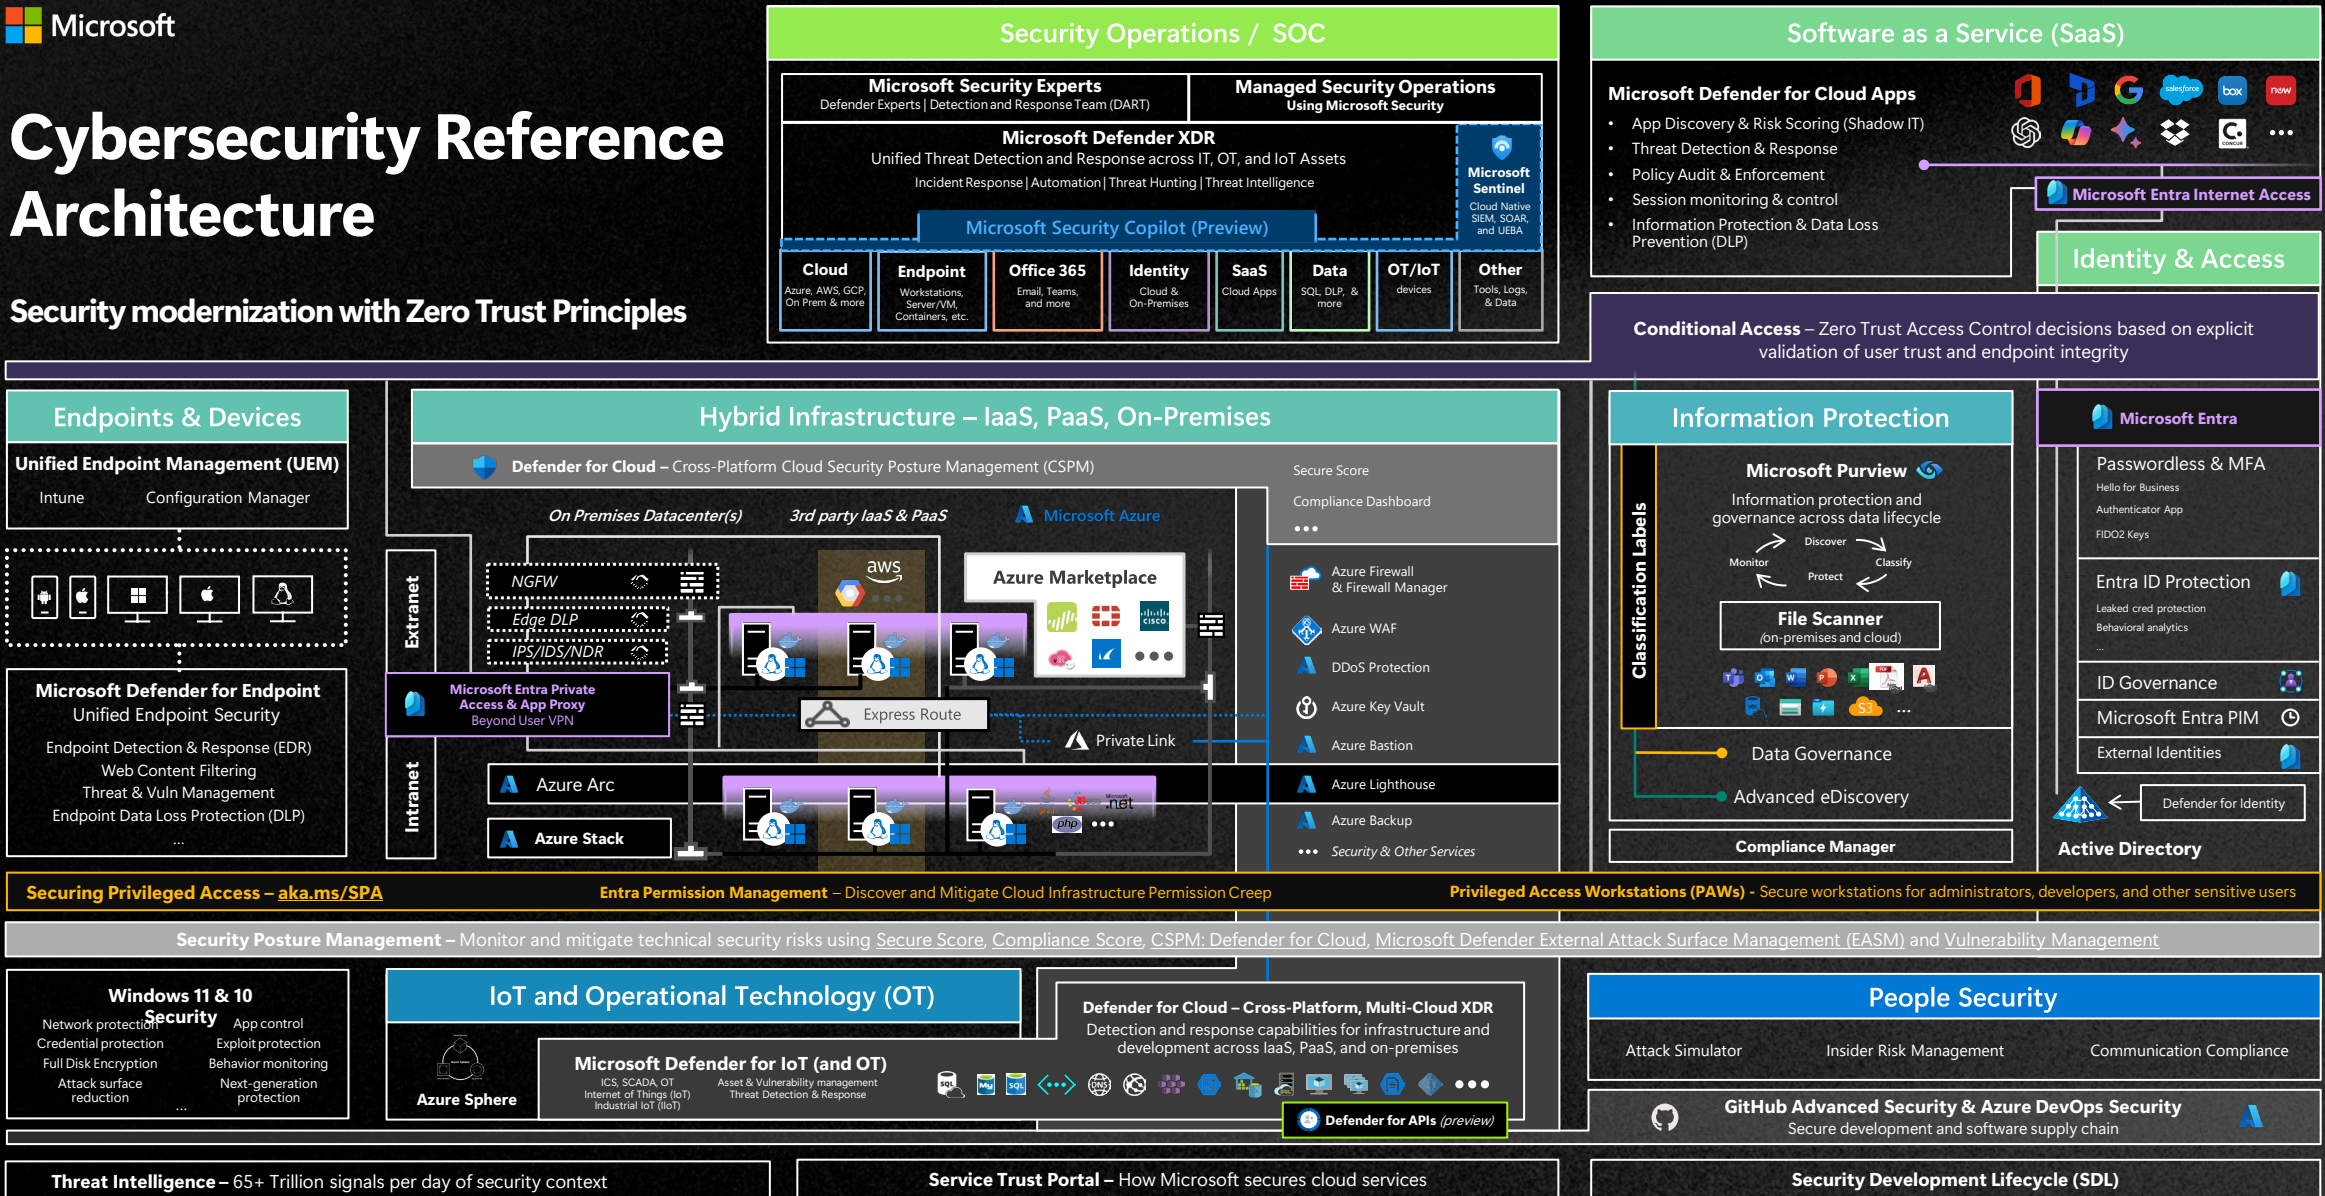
Microsoft

Cybersecurity Reference Architecture

Security modernization with Zero Trust Principles

Security Operations / SOC

Microsoft Security Experts
Defender Experts | Detection and Response Team (DART)

Managed Security Operations
Using Microsoft Security

Microsoft Defender XDR
Unified Threat Detection and Response across IT, OT, and IoT Assets
Incident Response | Automation | Threat Hunting | Threat Intelligence

Microsoft Sentinel
Cloud Native SIEM, SOAR, and UEBA

Microsoft Security Copilot (Preview)

Cloud
Azure, AWS, GCP, On Prem & more

Endpoint
Workstations, Server/VM, Containers, etc.

Office 365
Email, Teams, and more

Identity
Cloud & On-Premises

SaaS
Cloud Apps

Data
SQL, DLP, & more

OT/IoT
devices

Other
Tools, Logs, & Data

Software as a Service (SaaS)

Microsoft Defender for Cloud Apps
• App Discovery & Risk Scoring (Shadow IT)
• Threat Detection & Response
• Policy Audit & Enforcement
• Session monitoring & control
• Information Protection & Data Loss Prevention (DLP)

Microsoft Entra Internet Access

Identity & Access

Conditional Access – Zero Trust Access Control decisions based on explicit validation of user trust and endpoint integrity

Endpoints & Devices

Unified Endpoint Management (UEM)
Intune Configuration Manager

Microsoft Defender for Endpoint
Unified Endpoint Security
Endpoint Detection & Response (EDR)
Web Content Filtering
Threat & Vuln Management
Endpoint Data Loss Protection (DLP)
...

Hybrid Infrastructure – IaaS, PaaS, On-Premises

Defender for Cloud – Cross-Platform Cloud Security Posture Management (CSPM)

Secure Score
Compliance Dashboard
•••

On Premises Datacenter(s)
3rd party IaaS & PaaS
Microsoft Azure

Extranet
NGFW
Edge DLP
IPS/IDS/NDR
aws
Azure Marketplace
Microsoft Entra Private Access & App Proxy
Beyond User VPN
Express Route
Private Link
Intranet
Azure Arc
Azure Stack

Azure Firewall & Firewall Manager
Azure WAF
DDoS Protection
Azure Key Vault
Azure Bastion
Azure Lighthouse
Azure Backup
••• Security & Other Services

Information Protection

Classification Labels

Microsoft Purview
Information protection and governance across data lifecycle
Discover
Monitor
Classify
Protect

File Scanner
(on-premises and cloud)

Data Governance
Advanced eDiscovery
Compliance Manager

Microsoft Entra
Passwordless & MFA
Hello for Business
Authenticator App
FIDO2 Keys
Entra ID Protection
Leaked cred protection
Behavioral analytics
...
ID Governance
Microsoft Entra PIM
External Identities
Defender for Identity
Active Directory

Securing Privileged Access – aka.ms/SPA
Entra Permission Management – Discover and Mitigate Cloud Infrastructure Permission Creep
Privileged Access Workstations (PAWs) - Secure workstations for administrators, developers, and other sensitive users

Security Posture Management – Monitor and mitigate technical security risks using Secure Score, Compliance Score, CSPM: Defender for Cloud, Microsoft Defender External Attack Surface Management (EASM) and Vulnerability Management

Windows 11 & 10 Security
Network protection
Credential protection
Full Disk Encryption
Attack surface reduction
App control
Exploit protection
Behavior monitoring
Next-generation protection
...

IoT and Operational Technology (OT)

Azure Sphere

Microsoft Defender for IoT (and OT)
ICS, SCADA, OT
Internet of Things (IoT)
Industrial IoT (IIoT)
Asset & Vulnerability management
Threat Detection & Response

Defender for Cloud – Cross-Platform, Multi-Cloud XDR
Detection and response capabilities for infrastructure and development across IaaS, PaaS, and on-premises

Defender for APIs (preview)

People Security
Attack Simulator
Insider Risk Management
Communication Compliance

GitHub Advanced Security & Azure DevOps Security
Secure development and software supply chain

Threat Intelligence – 65+ Trillion signals per day of security context
Service Trust Portal – How Microsoft secures cloud services
Security Development Lifecycle (SDL)